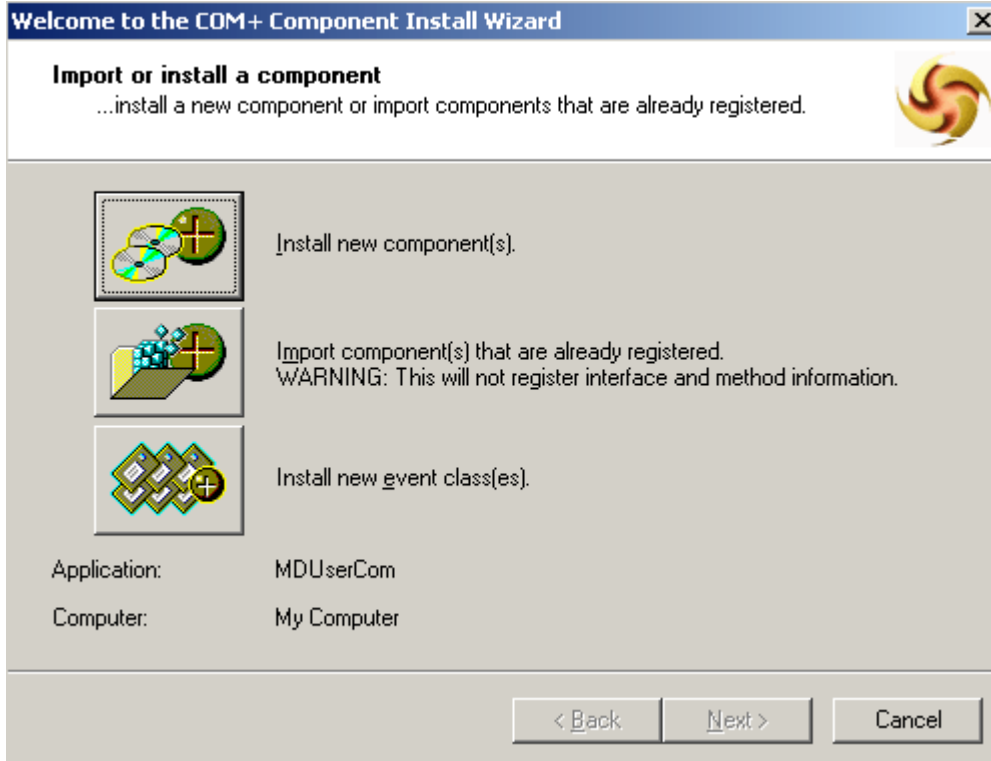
Welcome to the COM+ Component Install Wizard

Import or install a component
...install a new component or import components that are already registered.

Install new component(s).

Import component(s) that are already registered.
WARNING: This will not register interface and method information.

Install new event class(es).

Application: MDUserCom

Computer: My Computer

< Back
Next >
Cancel